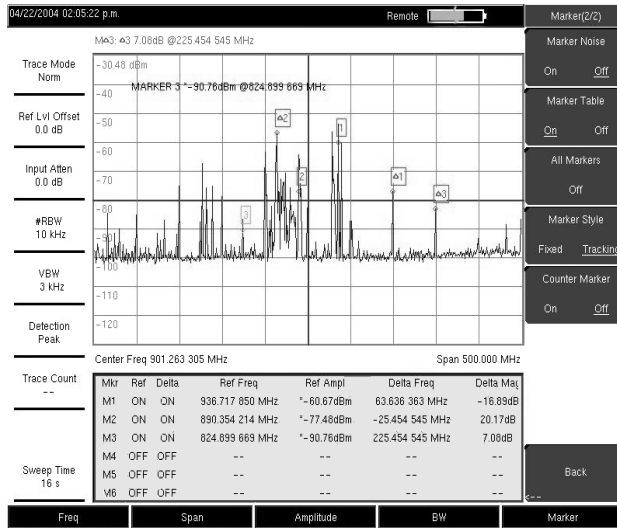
04/22/2004 02:05:22 p.m.

Remote

Marker(2/2)

M△3: △3 7.08dB @225.454 545 MHz

Trace Mode
Norm

Ref Lvl Offset
0.0 dB

Input Atten
0.0 dB

#RBW
10 kHz

VBW
3 kHz

Detection
Peak

Trace Count
--

Sweep Time
16 s

-30.48 dBm
-40
-50
-60
-70
-80
-90
-100
-110
-120

MARKER 3 *-90.76dBm @824.899 669 MHz

△2
1
2
△1
△3
3

Center Freq 901.263 305 MHz

Span 500.000 MHz

| Mkr | Ref | Delta | Ref Freq | Ref Ampl | Delta Freq | Delta Mag |
|---|---|---|---|---|---|---|
| M1 | ON | ON | 936.717 850 MHz | *-60.67dBm | 63.636 363 MHz | -16.89dB |
| M2 | ON | ON | 890.354 214 MHz | *-77.48dBm | -25.454 545 MHz | 20.17dB |
| M3 | ON | ON | 824.899 669 MHz | *-90.76dBm | 225.454 545 MHz | 7.08dB |
| M4 | OFF | OFF | -- | -- | -- | -- |
| M5 | OFF | OFF | -- | -- | -- | -- |
| M6 | OFF | OFF | -- | -- | -- | -- |

Marker Noise
On Off

Marker Table
On Off

All Markers
Off

Marker Style
Fixed Tracking

Counter Marker
On Off

Back

Freq

Span

Amplitude

BW

Marker